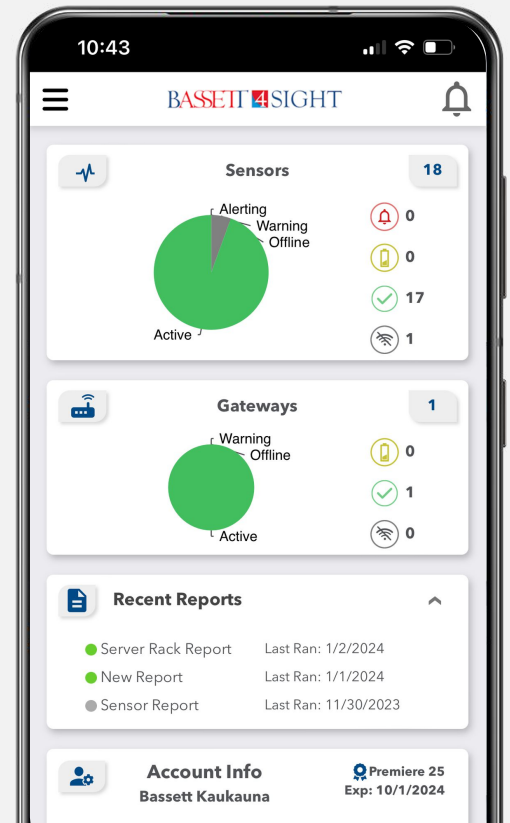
10:43

BASSETT 4 SIGHT

Sensors
18

Alerting
Warning
Offline
Active

0
0
17
1

Gateways
1

Warning
Offline
Active

0
1
0

Recent Reports

Server Rack Report Last Ran: 1/2/2024
New Report Last Ran: 1/1/2024
Sensor Report Last Ran: 11/30/2023

Account Info
Bassett Kaukauna
Premiere 25
Exp: 10/1/2024